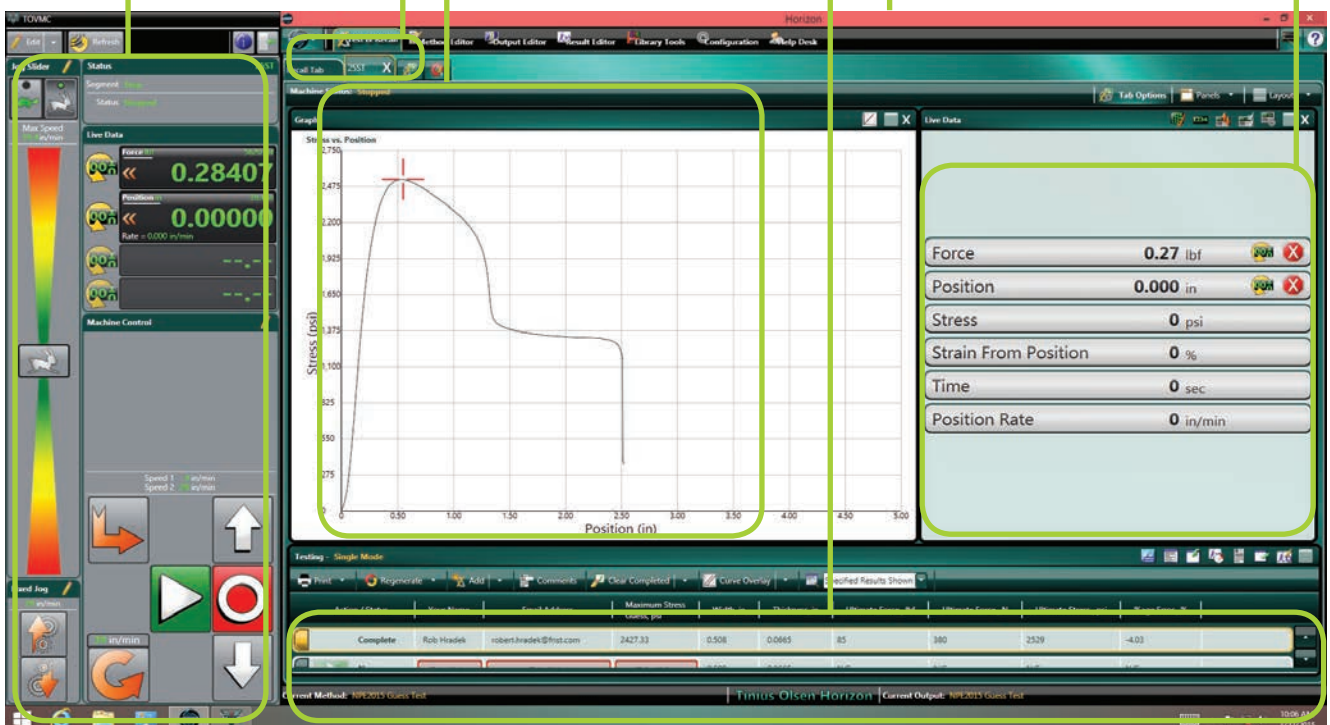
TOVMC

Edit Refresh

Jog Slider

Status

Segment

Status

MaxSpeed in/min

Live Data

Force

0.28407

Position

0.00000

Rate = 0.000 in/min

--.-

--.-

Machine Control

Speed 1 in/min
Speed 2 in/min

Jog

in/min

in/min

Horizon

Method Editor Output Editor Result Editor Library Tools Configuration Help Desk

Tab X

Machine Status: Stopped

Tab Options Panels Layout

Graph

Stress vs. Position

| 2,750 |
|---|
| 2,475 |
| 2,200 |
| 1,925 |
| 1,650 |
| 1,375 |
| 1,100 |
| 825 |
| 550 |
| 275 |
| 0 |

Stress (psi)

0 0.50 1.00 1.50 2.00 2.50 3.00 3.50 4.00 4.50 5.00

Position (in)

Live Data

| Force | 0.27 lbf |
|---|---|
| Position | 0.000 in |
| Stress | 0 psi |
| Strain From Position | 0 % |
| Time | 0 sec |
| Position Rate | 0 in/min |

Testing - Single Mode

Print Regenerate Add Comments Clear Completed Curve Overlay Specified Results Shown

| Action / Status | Your Name | Email Address | Maximum Stress Guess, psi | Width, in | Thickness, in | Ultimate Force, lbf | Ultimate Force, N | Ultimate Stress, psi | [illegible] |
|---|---|---|---|---|---|---|---|---|---|
| Complete | Rob Hradek | robert.hradek@tinst.com | 2427.33 | 0.508 | 0.0665 | 85 | 380 | 2529 | -4.03 |

Current Method: NPE2015 Guess Test

Tinius Olsen Horizon

Current Output: NPE2015 Guess Test

10:06 AM